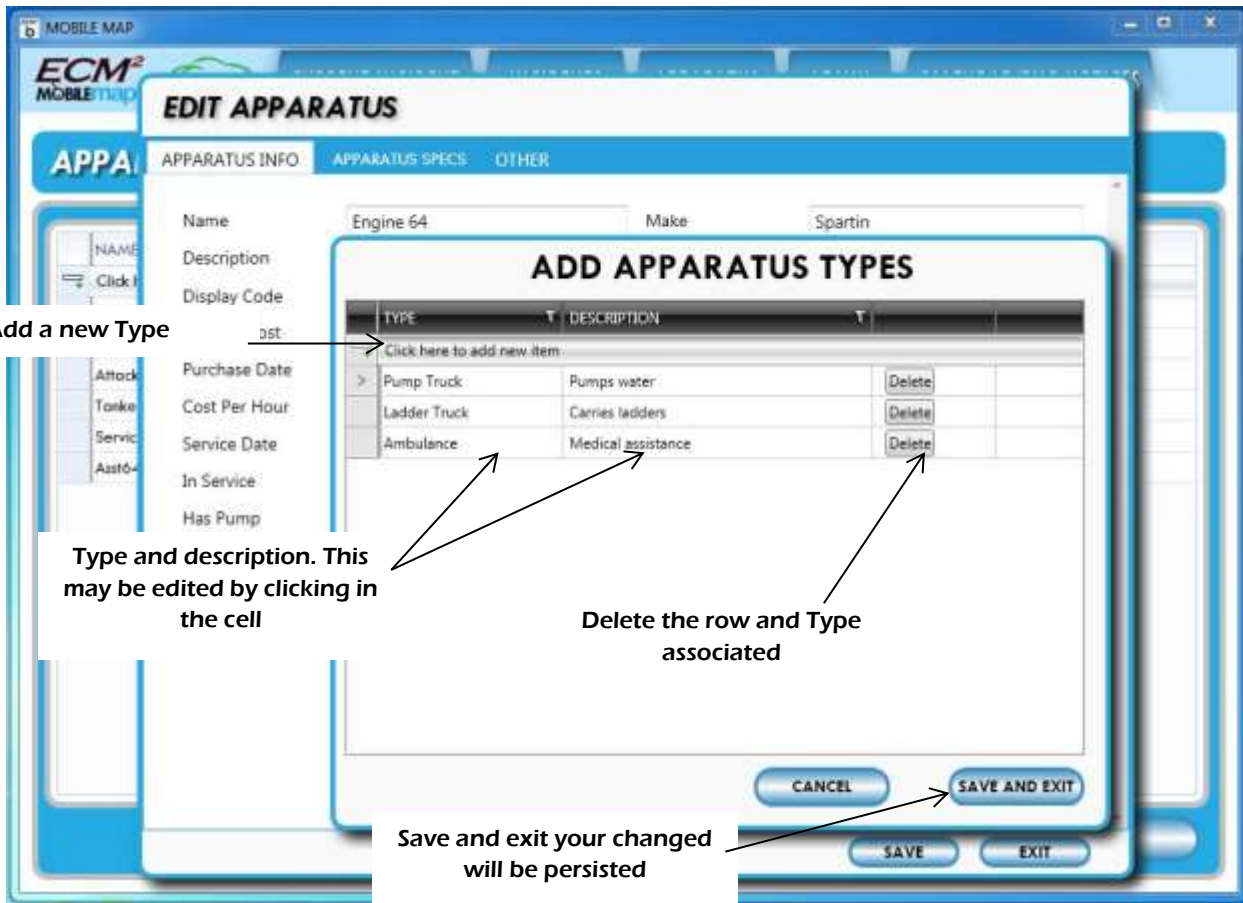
MOBILE MAP

ECM² MOBILE map

APPA

EDIT APPARATUS

APPARATUS INFO | APPARATUS SPECS | OTHER

Name | Engine 64 | Make | Spartin
Description
Display Code
dd a new Type
ost
Purchase Date
Cost Per Hour
Service Date
In Service
Has Pump

NAME
Click
Attack
Tanke
Servic
Asst6-

ADD APPARATUS TYPES

| TYPE | DESCRIPTION | |
|---|---|---|
| Click here to add new item | | |
| Pump Truck | Pumps water | Delete |
| Ladder Truck | Carries ladders | Delete |
| Ambulance | Medical assistance | Delete |

Type and description. This may be edited by clicking in the cell

Delete the row and Type associated

CANCEL

SAVE AND EXIT

Save and exit your changed will be persisted

SAVE

EXIT